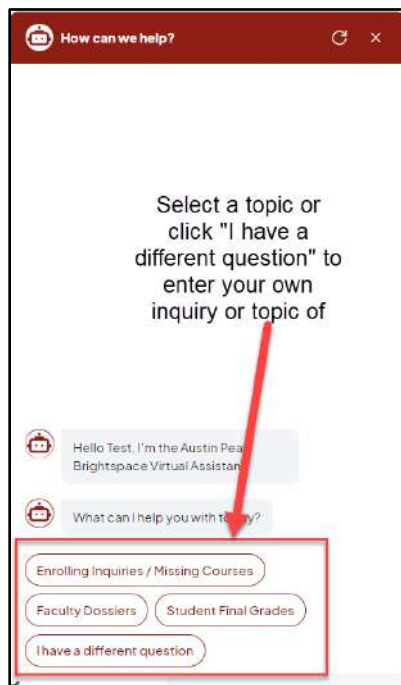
How can we help?

Select a topic or click "I have a different question" to enter your own inquiry or topic of

Hello Test, I'm the Austin Pea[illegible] Brightspace Virtual Assistan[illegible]

What can I help you with t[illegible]y?

Enrolling Inquiries / Missing Courses

Faculty Dossiers

Student Final Grades

I have a different question